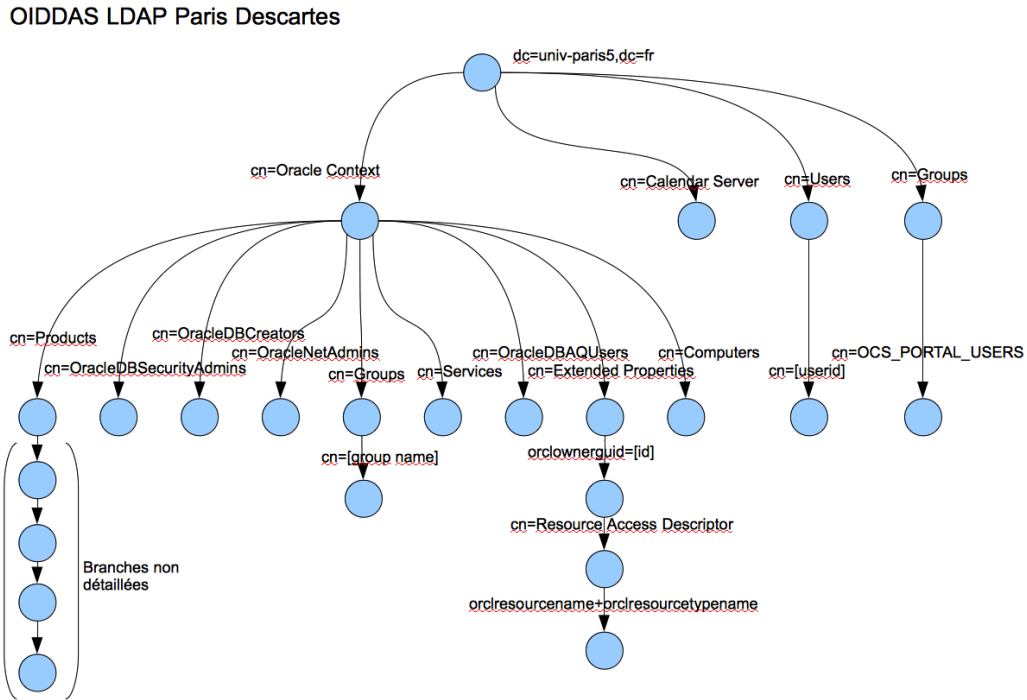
OIDDAS LDAP Paris Descartes

dc=univ-paris5,dc=fr

cn=Oracle Context

cn=Calendar Server

cn=Users

cn=Groups

cn=Products

cn=OracleDBSecurityAdmins

cn=OracleDBCreators

cn=OracleNetAdmins

cn=Groups

cn=Services

cn=OracleDBAQUsers

cn=Extended Properties

cn=Computers

cn=[userid]

cn=OCS_PORTAL_USERS

cn=[group name]

orclownerguid=[id]

cn=Resource Access Descriptor

orclresourcename+orclresourcetypename

Branches non détaillées